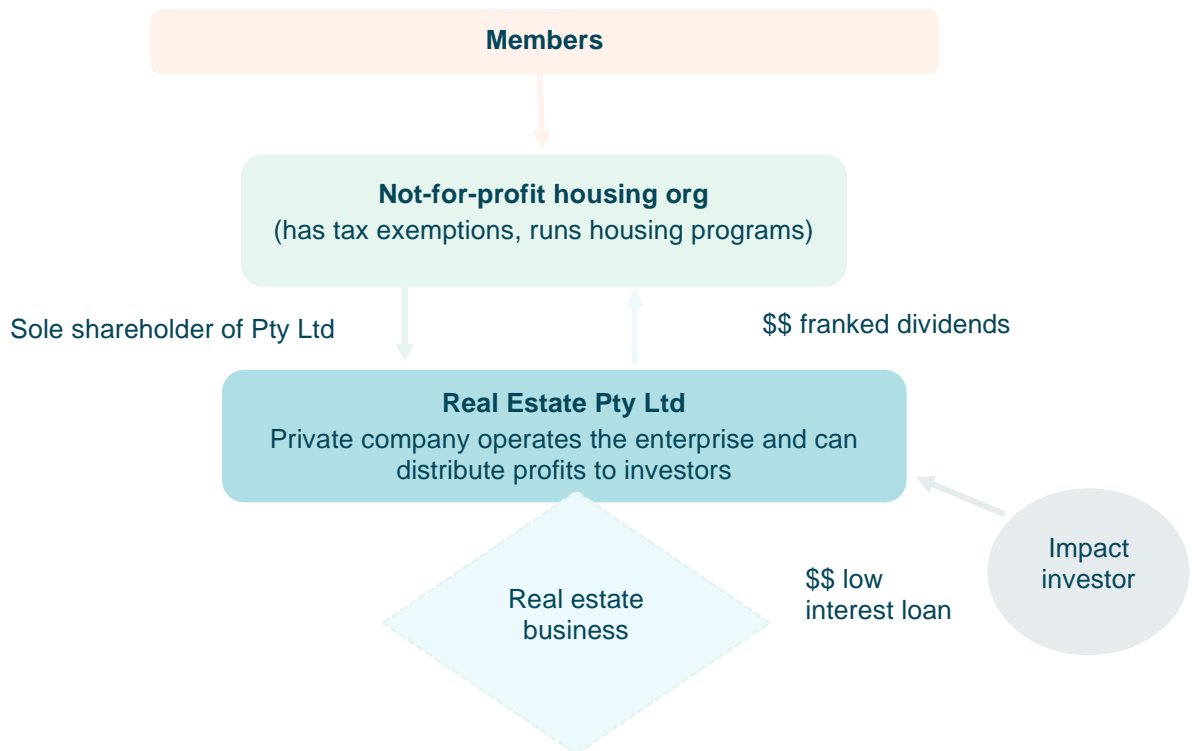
Members

Not-for-profit housing org
(has tax exemptions, runs housing programs)

Sole shareholder of Pty Ltd

$$ franked dividends

Real Estate Pty Ltd
Private company operates the enterprise and can distribute profits to investors

Real estate business

$$ low interest loan

Impact investor